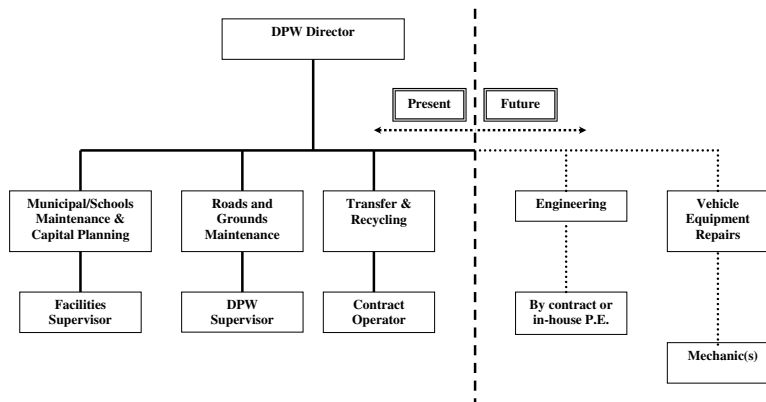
DPW Director

Present

Future

Municipal/Schools Maintenance & Capital Planning

Roads and Grounds Maintenance

Transfer & Recycling

Engineering

Vehicle Equipment Repairs

Facilities Supervisor

DPW Supervisor

Contract Operator

By contract or in-house P.E.

Mechanic(s)